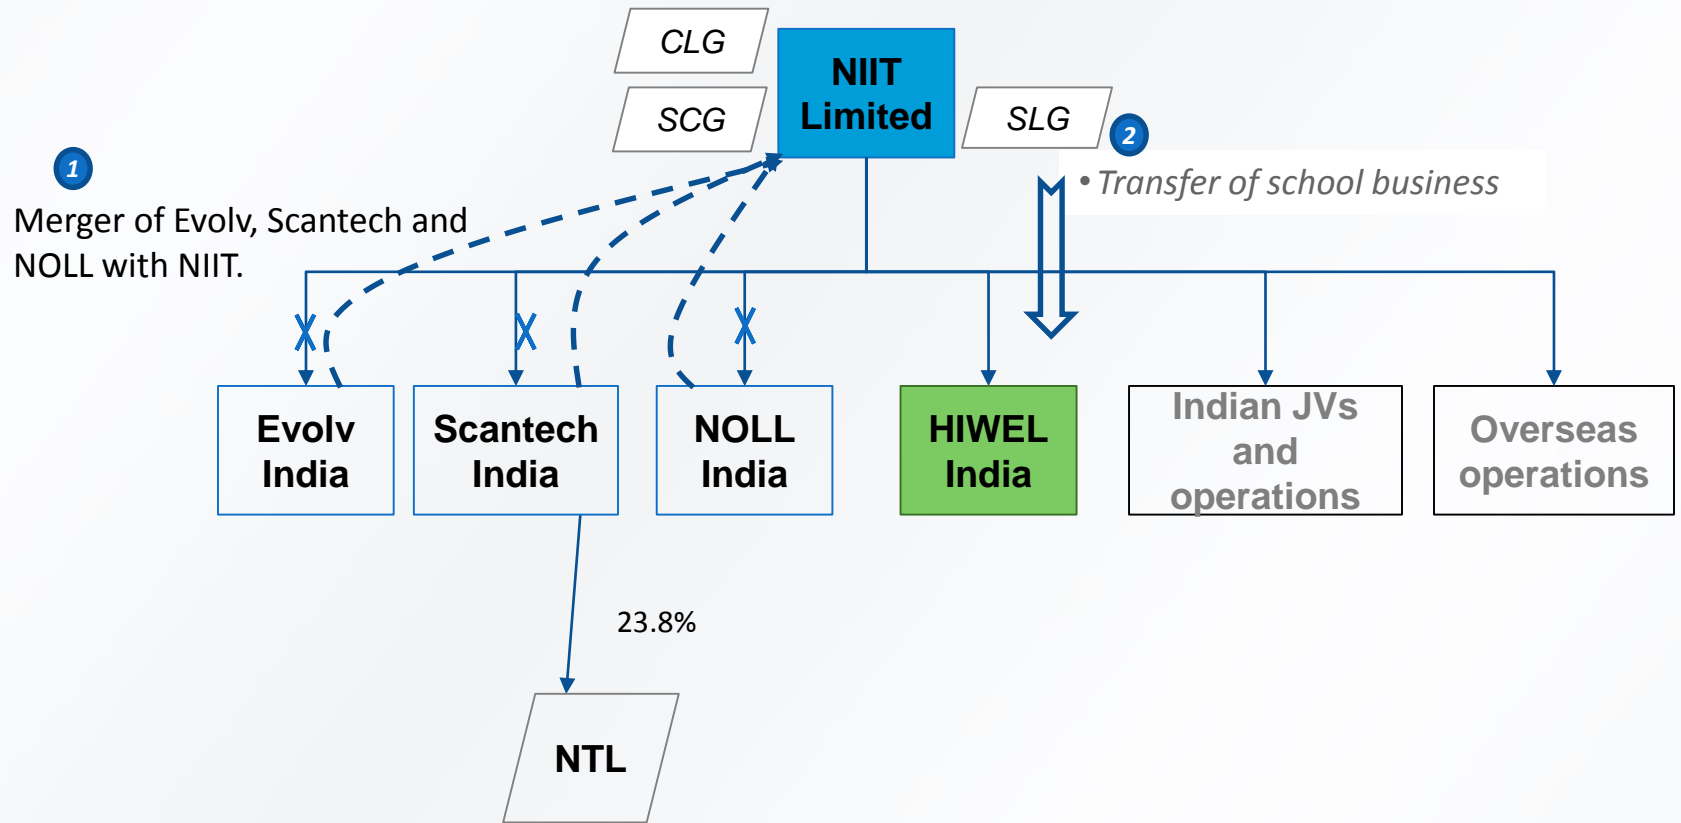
CLG

SCG

NIIT Limited

SLG

2

• Transfer of school business

1

Merger of Evolv, Scantech and NOLL with NIIT.

Evolv India

Scantech India

NOLL India

HIWEL India

Indian JVs and operations

Overseas operations

23.8%

NTL